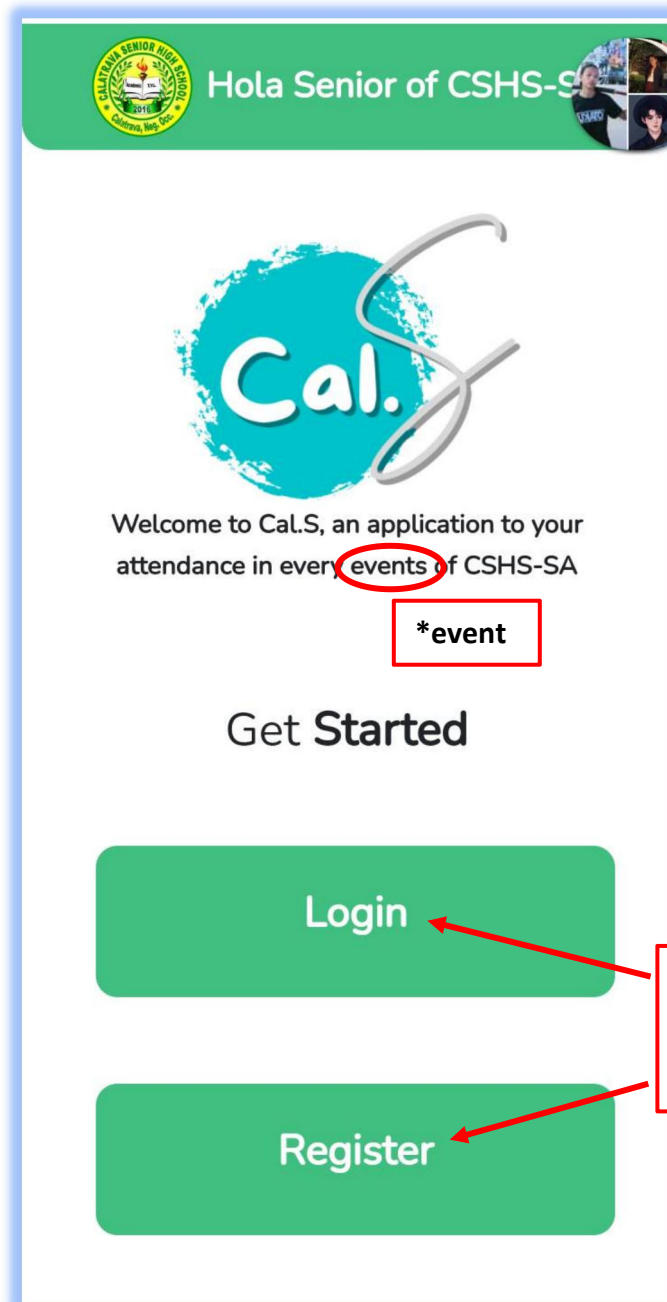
CALATRAVA SENIOR HIGH SCHOOL 2016 Calatrava, Neg. Occ.

Hola Senior of CSHS-S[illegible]

Cal.S

Welcome to Cal.S, an application to your attendance in every events of CSHS-SA

*event

Get **Started**

Login

Register